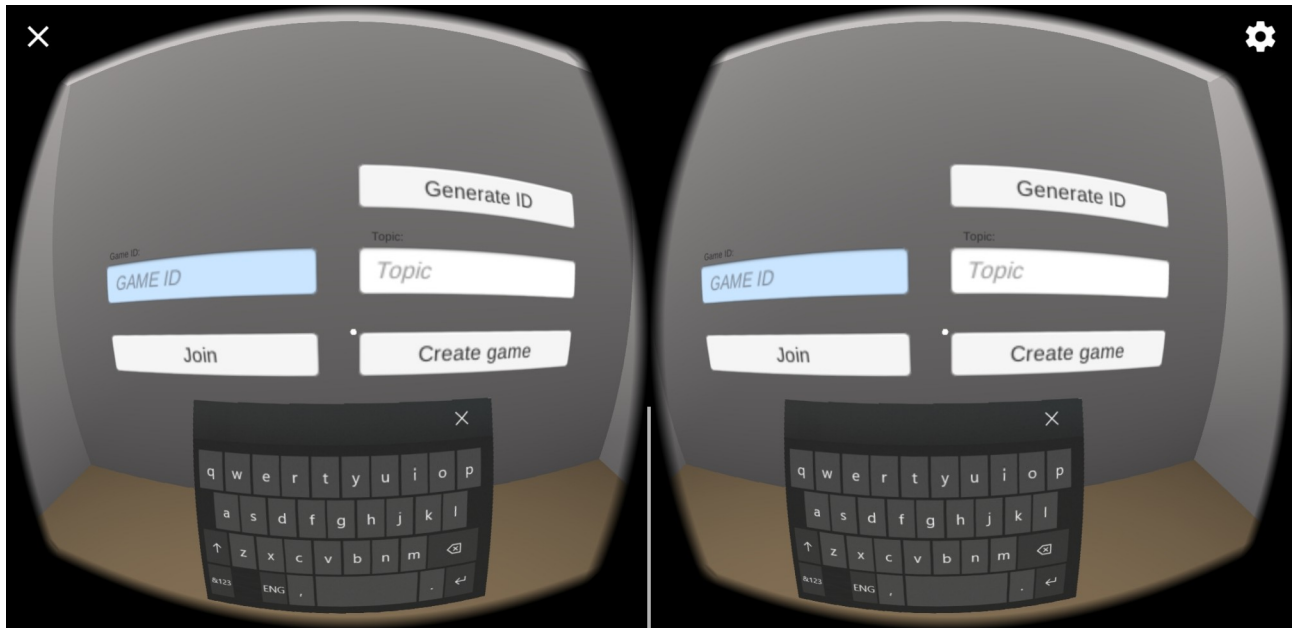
Generate ID

Game ID:
GAME ID

Topic:
Topic

Join

Create game

q w e r t y u i o p
a s d f g h j k l
z x c v b n m
&123 ENG , .

Generate ID

Game ID:
GAME ID

Topic:
Topic

Join

Create game

q w e r t y u i o p
a s d f g h j k l
z x c v b n m
&123 ENG , .